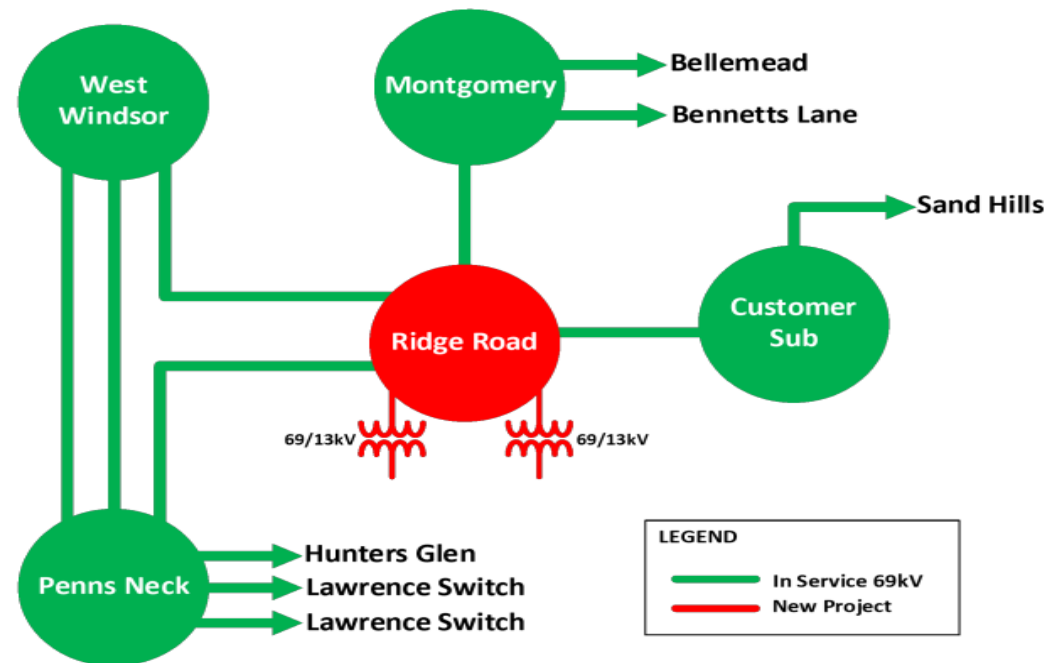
West Windsor

Montgomery

Bellemead

Bennetts Lane

Sand Hills

Ridge Road

Customer Sub

69/13kV

69/13kV

Penns Neck

Hunters Glen

Lawrence Switch

Lawrence Switch

LEGEND

In Service 69kV

New Project